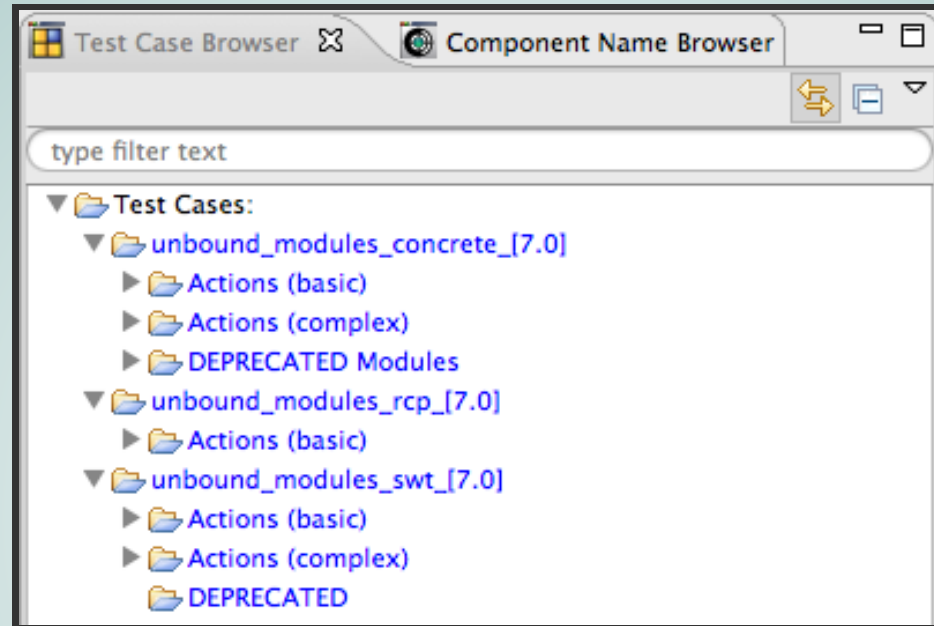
Test Case Browser
Component Name Browser

type filter text

Test Cases:
unbound_modules_concrete_[7.0]
Actions (basic)
Actions (complex)
DEPRECATED Modules
unbound_modules_rcp_[7.0]
Actions (basic)
unbound_modules_swt_[7.0]
Actions (basic)
Actions (complex)
DEPRECATED